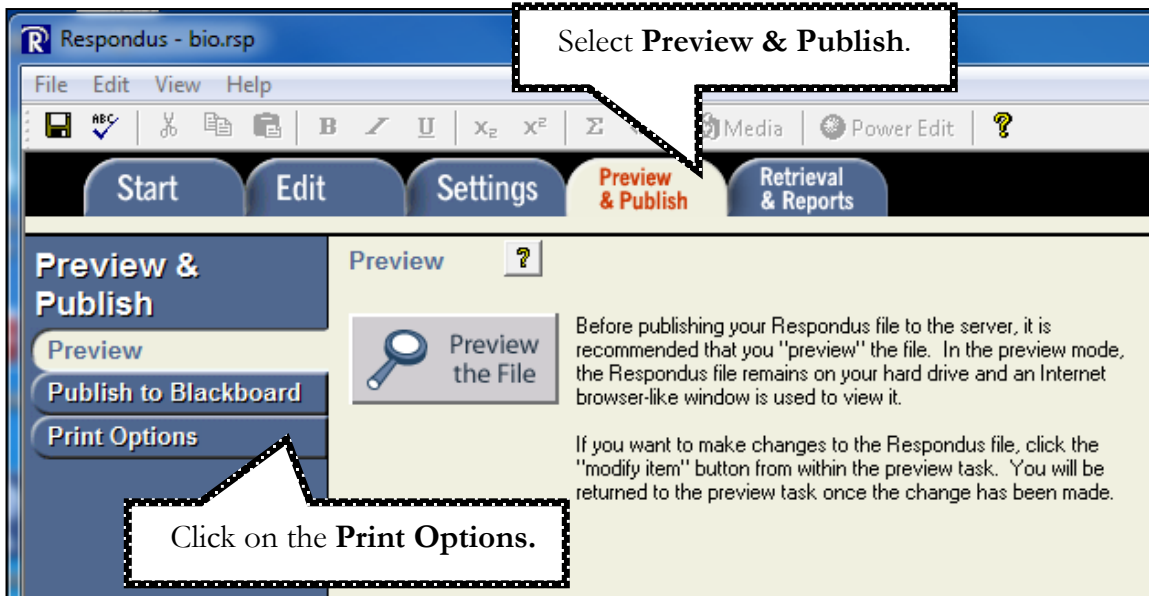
Respondus - bio.rsp

Select **Preview & Publish**.

File Edit View Help

B U $x_2$ $x^2$ Σ Media Power Edit ?

Start Edit Settings Preview & Publish Retrieval & Reports

Preview & Publish

Preview

Publish to Blackboard

Print Options

Preview ?

Preview the File

Before publishing your Respondus file to the server, it is recommended that you "preview" the file. In the preview mode, the Respondus file remains on your hard drive and an Internet browser-like window is used to view it.

If you want to make changes to the Respondus file, click the "modify item" button from within the preview task. You will be returned to the preview task once the change has been made.

Click on the **Print Options.**